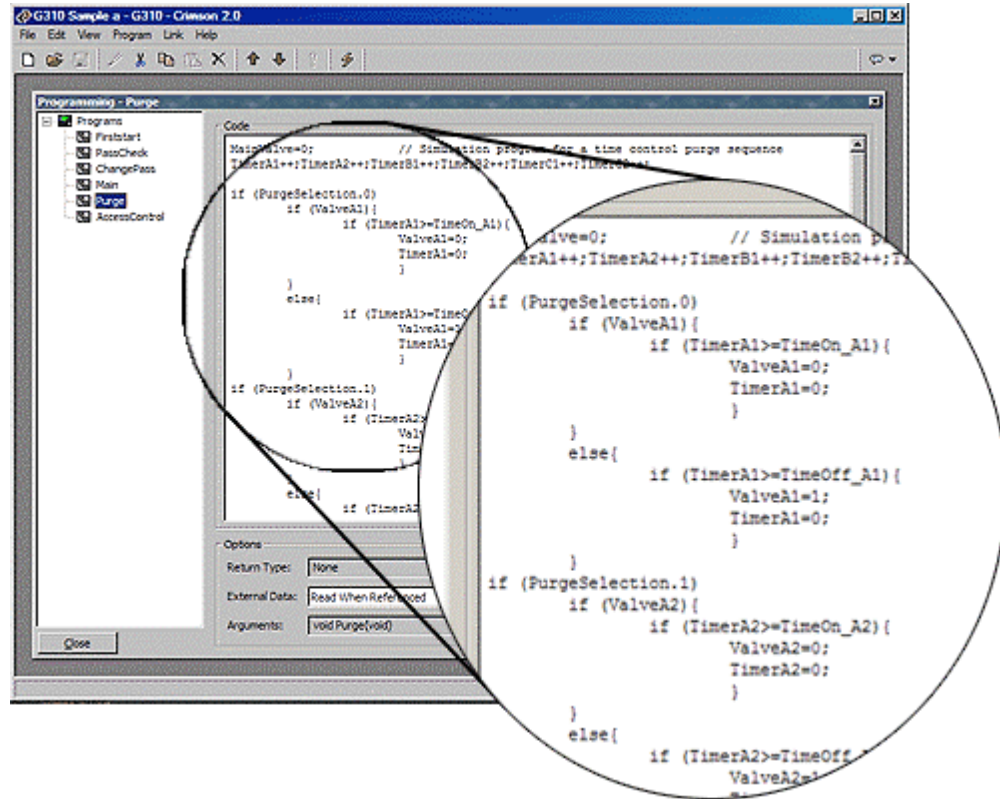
G310 Sample a - G310 - Crimson 2.0

File Edit View Program Link Help

Programming - Purge

Programs
Firststart
PassCheck
ChangePass
Main
Purge
AccessControl

Code

MainValve=0; // Simulation program for a time control purge sequence
TimerA1++;TimerA2++;TimerB1++;TimerB2++;TimerC1++;TimerC2++;

if (PurgeSelection.0)
if (ValveA1){
if (TimerA1>=TimeOn_A1){
ValveA1=0;
TimerA1=0;
}
}
else{
if (TimerA1>=TimeOff_A1){
ValveA1=1;
TimerA1=0;
}
}
if (PurgeSelection.1)
if (ValveA2){
if (TimerA2>=TimeOn_A2){
ValveA2=0;
TimerA2=0;
}
}
else{
if (TimerA2>=TimeOff_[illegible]
ValveA2=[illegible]

Options
Return Type: None
External Data: Read When Referenced
Arguments: void Purge(void)

Close